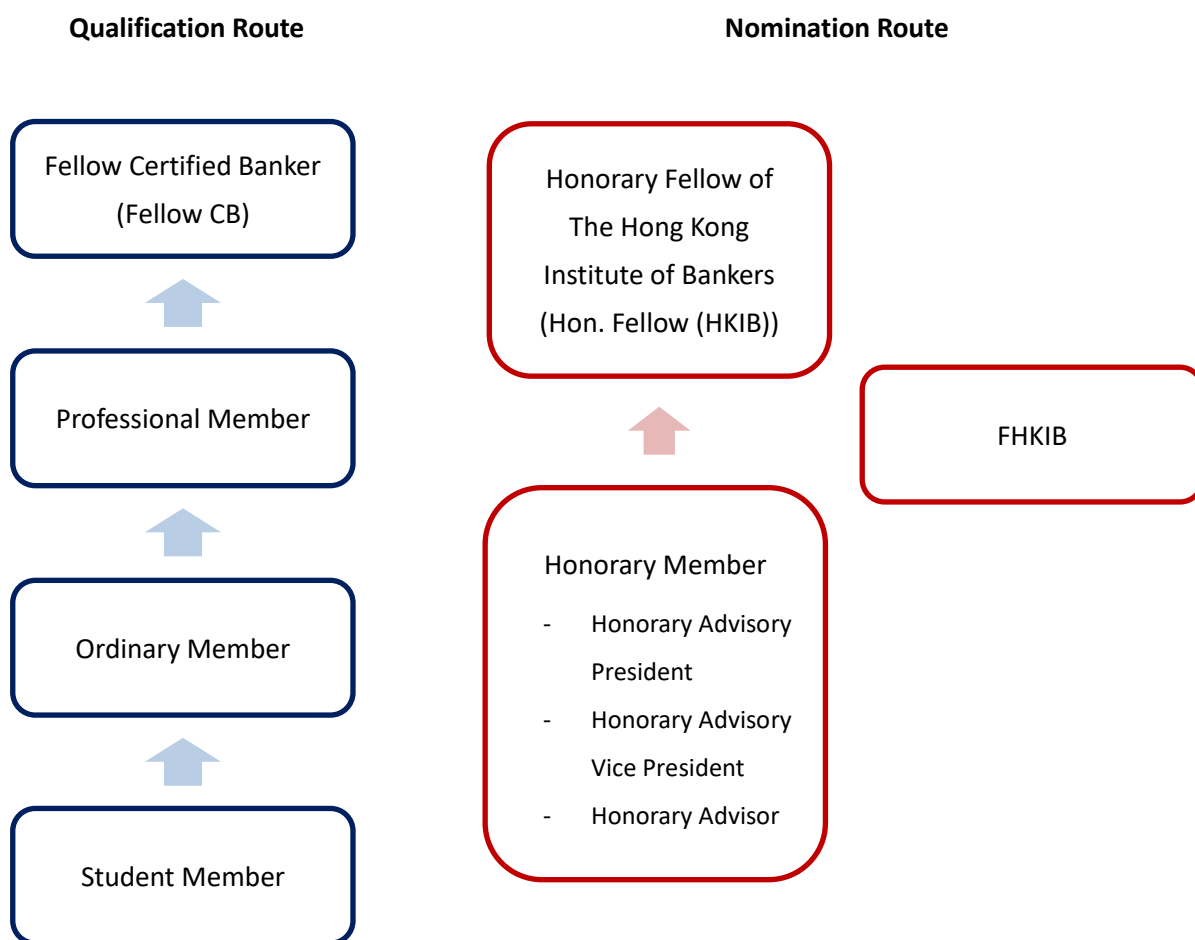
Qualification Route

Nomination Route

Fellow Certified Banker (Fellow CB)

Professional Member

Ordinary Member

Student Member

Honorary Fellow of The Hong Kong Institute of Bankers (Hon. Fellow (HKIB))

FHKIB

Honorary Member
- Honorary Advisory President
- Honorary Advisory Vice President
- Honorary Advisor